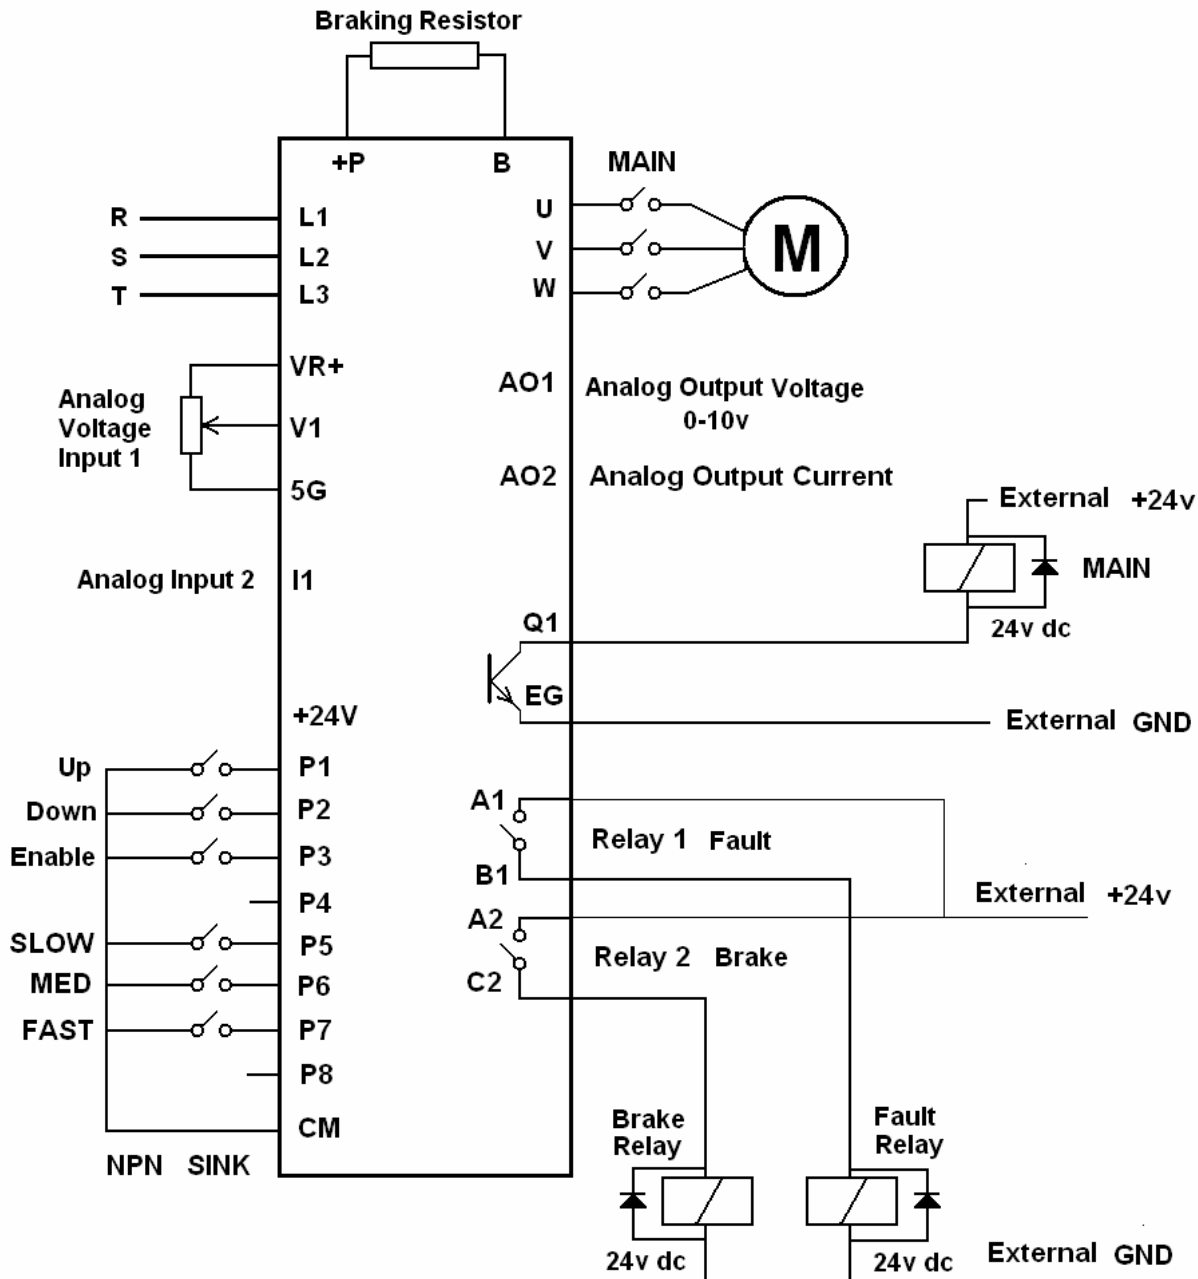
Braking Resistor

+P
B

MAIN

R
S
T

L1
L2
L3

U
V
W

M

VR+

Analog Voltage Input 1

V1

5G

AO1
Analog Output Voltage
0-10v

AO2
Analog Output Current

External +24v

MAIN

Analog Input 2
I1

Q1
24v dc

EG
External GND

+24V

Up
P1
Down
P2
Enable
P3
P4
SLOW
P5
MED
P6
FAST
P7
P8
CM

NPN SINK

A1
B1
Relay 1 Fault

External +24v

A2
C2
Relay 2 Brake

Brake Relay
24v dc

Fault Relay
24v dc

External GND